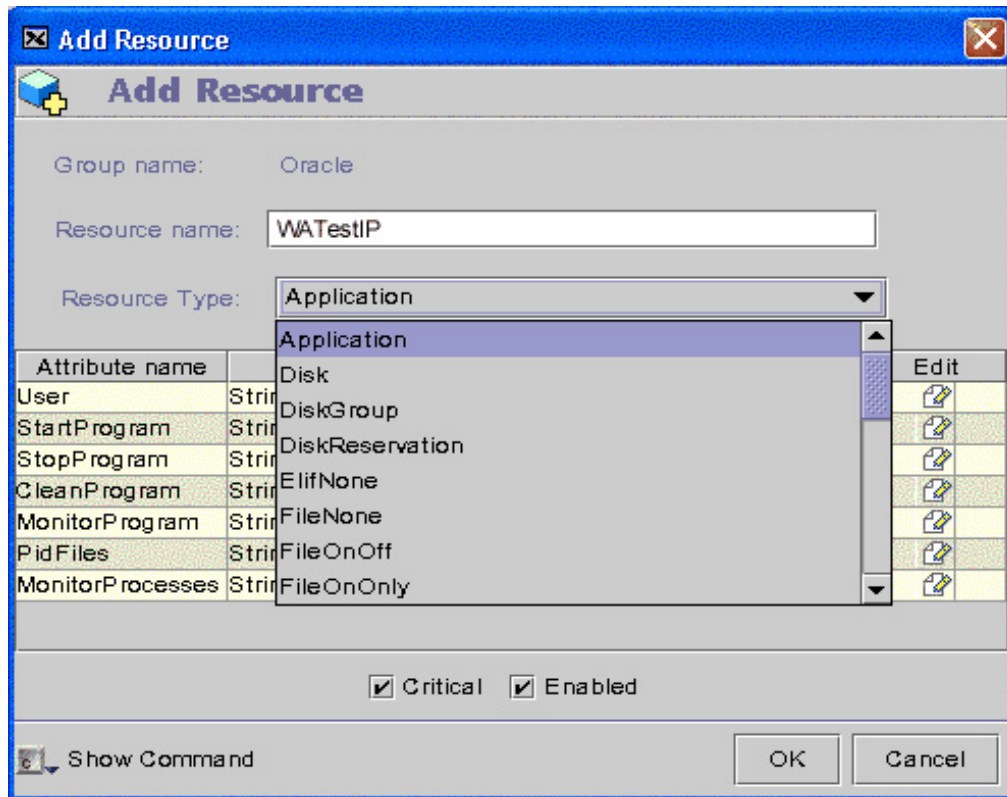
Add Resource

Add Resource

Group name: Oracle

Resource name: WATestIP

Resource Type: Application

Application
Disk
DiskGroup
DiskReservation
ElifNone
FileNone
FileOnOff
FileOnOnly

| Attribute name | | Edit |
|---|---|---|
| User | Strin | |
| StartProgram | Strin | |
| StopProgram | Strin | |
| CleanProgram | Strin | |
| MonitorProgram | Strin | |
| PidFiles | Strin | |
| MonitorProcesses | Strin | |

Critical Enabled

Show Command

OK Cancel